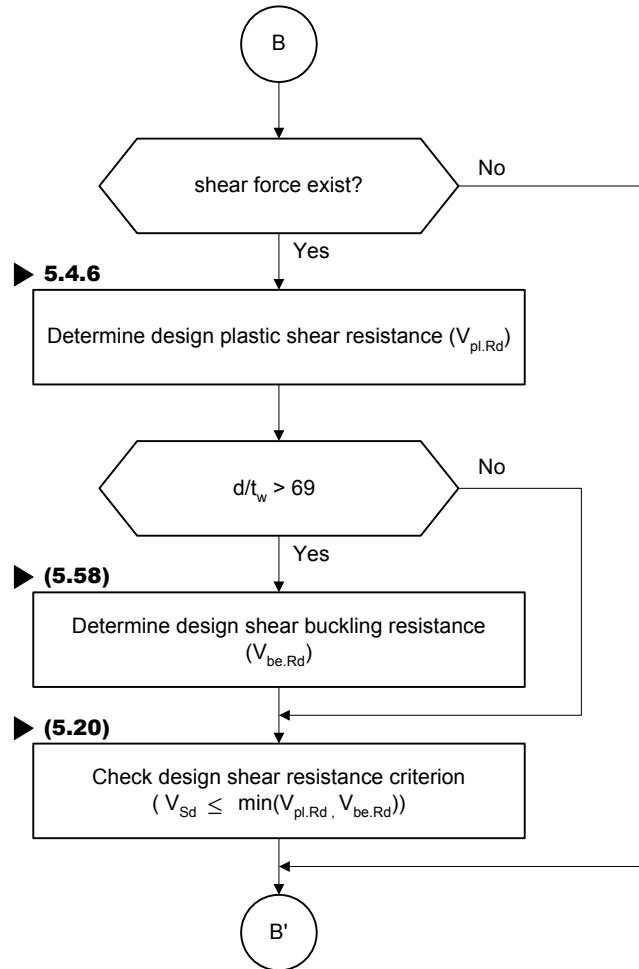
B

shear force exist?

No

Yes

5.4.6

Determine design plastic shear resistance ($V_{pl.Rd}$)

$d/t_w > 69$

No

Yes

(5.58)

Determine design shear buckling resistance ($V_{be.Rd}$)

(5.20)

Check design shear resistance criterion ( $V_{Sd} \leq \min(V_{pl.Rd}, V_{be.Rd})$)

B'